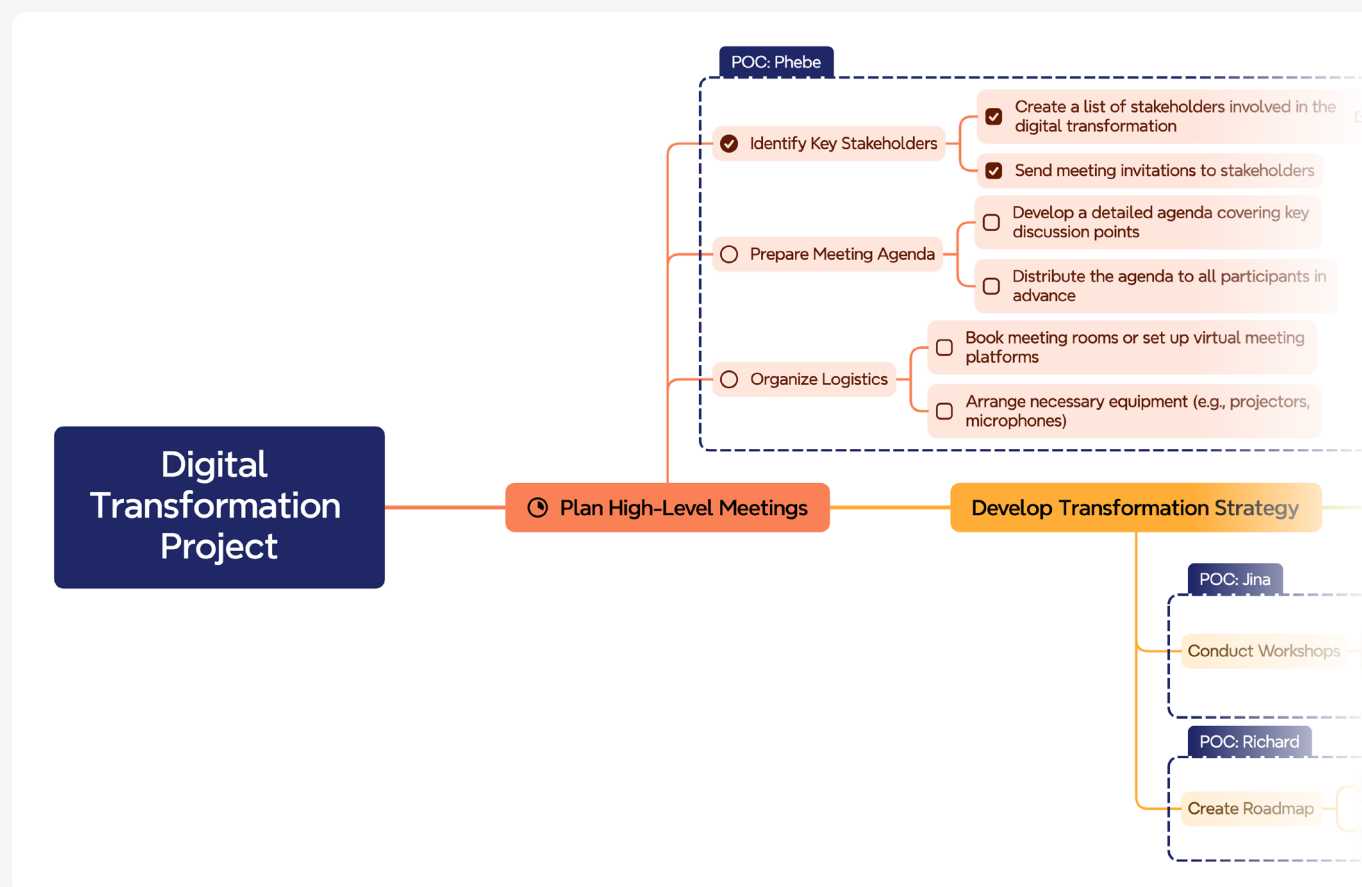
Digital Transformation Project

Plan High-Level Meetings

POC: Phebe

Identify Key Stakeholders

Create a list of stakeholders involved in the digital transformation

Send meeting invitations to stakeholders

Prepare Meeting Agenda

Develop a detailed agenda covering key discussion points

Distribute the agenda to all participants in advance

Organize Logistics

Book meeting rooms or set up virtual meeting platforms

Arrange necessary equipment (e.g., projectors, microphones)

Develop Transformation Strategy

POC: Jina

Conduct Workshops

POC: Richard

Create Roadmap